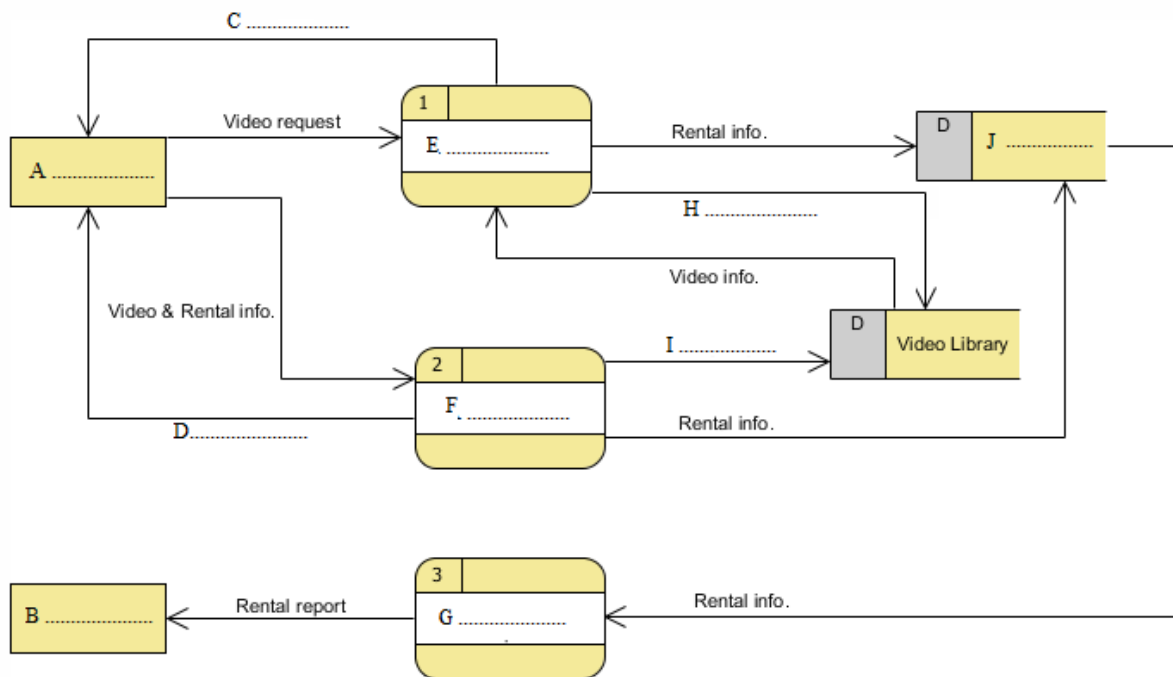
C ....................

1

E. ......................

A ......................

Video request

Rental info.

D

J ....................

H ......................

Video info.

Video & Rental info.

D

Video Library

2

I ....................

F. ......................

D..........................

Rental info.

3

B ......................

Rental report

G ......................

Rental info.